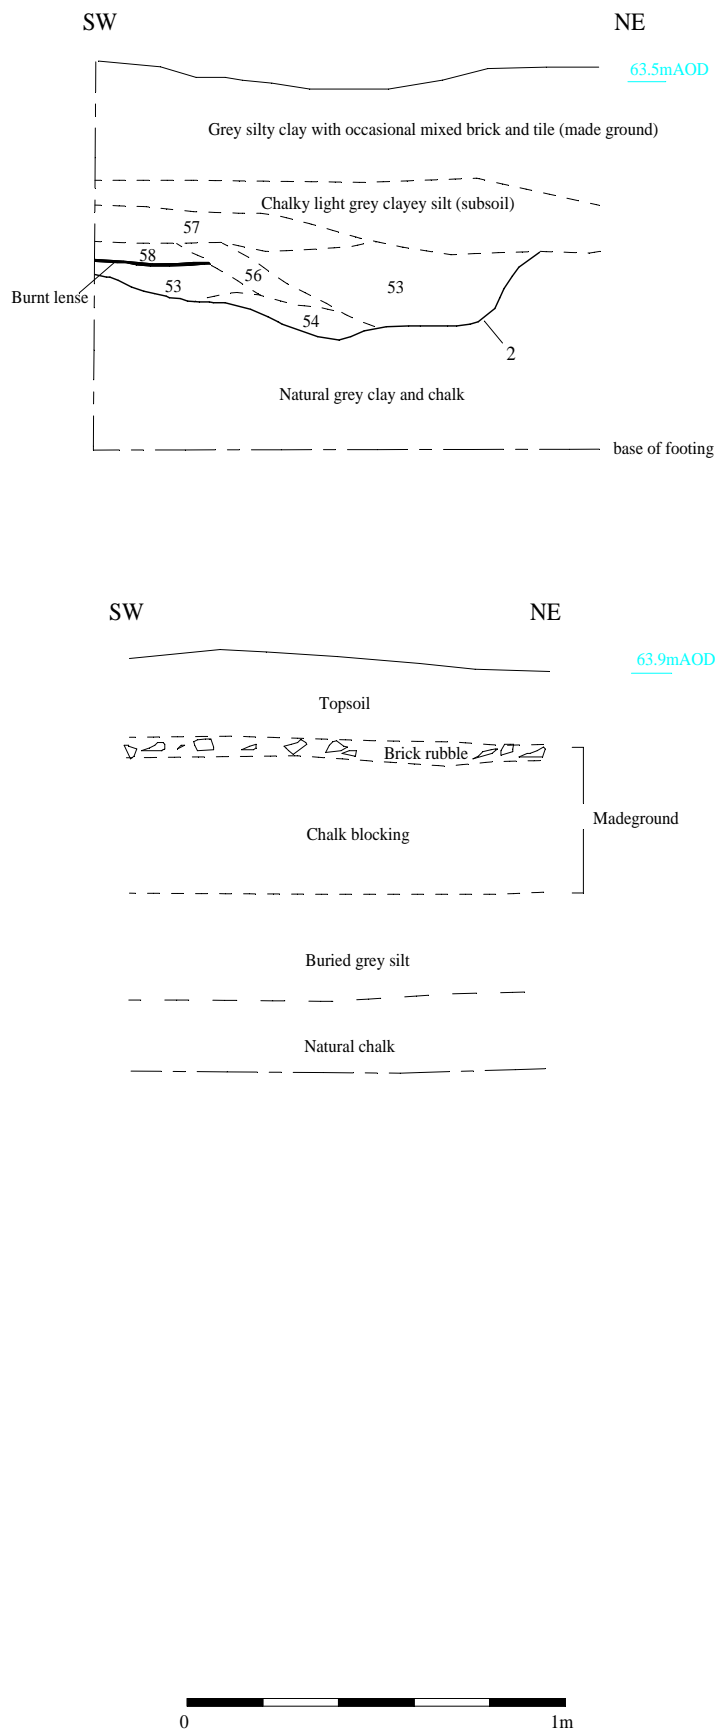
SW

NE

63.5mAOD

Grey silty clay with occasional mixed brick and tile (made ground)

Chalky light grey clayey silt (subsoil)

57

58

Burnt lense

56

53

53

54

2

Natural grey clay and chalk

base of footing

SW

NE

63.9mAOD

Topsoil

Brick rubble

Chalk blocking

Madeground

Buried grey silt

Natural chalk

0

1m